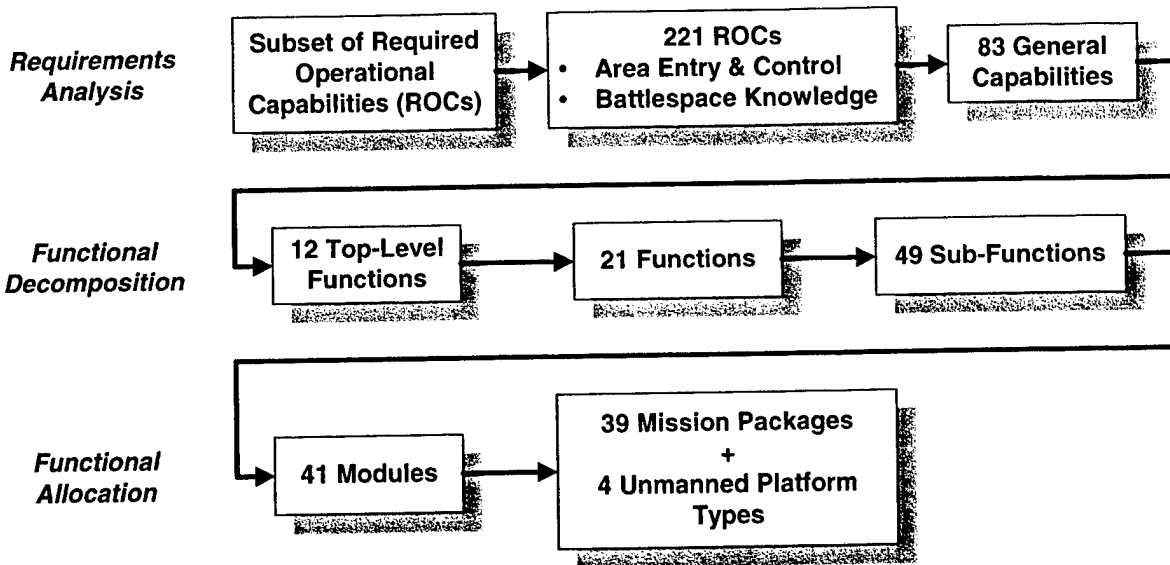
Requirements Analysis

Subset of Required Operational Capabilities (ROCs)

221 ROCs
• Area Entry & Control
• Battlespace Knowledge

83 General Capabilities

Functional Decomposition

12 Top-Level Functions

21 Functions

49 Sub-Functions

Functional Allocation

41 Modules

39 Mission Packages
+
4 Unmanned Platform Types